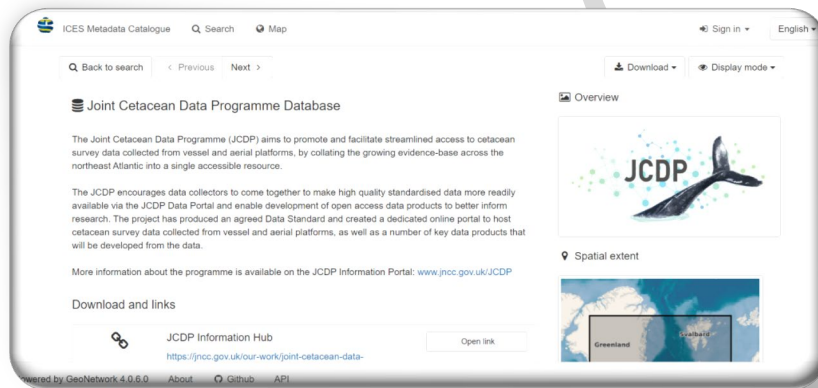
ICES Metadata Catalogue  Search  Map  Sign in  English

Back to search  < Previous  Next >  Download  Display mode

Joint Cetacean Data Programme Database

The Joint Cetacean Data Programme (JCDP) aims to promote and facilitate streamlined access to cetacean survey data collected from vessel and aerial platforms, by collating the growing evidence-base across the northeast Atlantic into a single accessible resource.

The JCDP encourages data collectors to come together to make high quality standardised data more readily available via the JCDP Data Portal and enable development of open access data products to better inform research. The project has produced an agreed Data Standard and created a dedicated online portal to host cetacean survey data collected from vessel and aerial platforms, as well as a number of key data products that will be developed from the data.

More information about the programme is available on the JCDP Information Portal: www.jncc.gov.uk/JCDP

Download and links

JCDP Information Hub
https://jncc.gov.uk/our-work/joint-cetacean-data-

Open link

Overview

JCDP

Spatial extent

Greenland  Svalbard

wered by GeoNetwork 4.0.6.0  About  Github  API